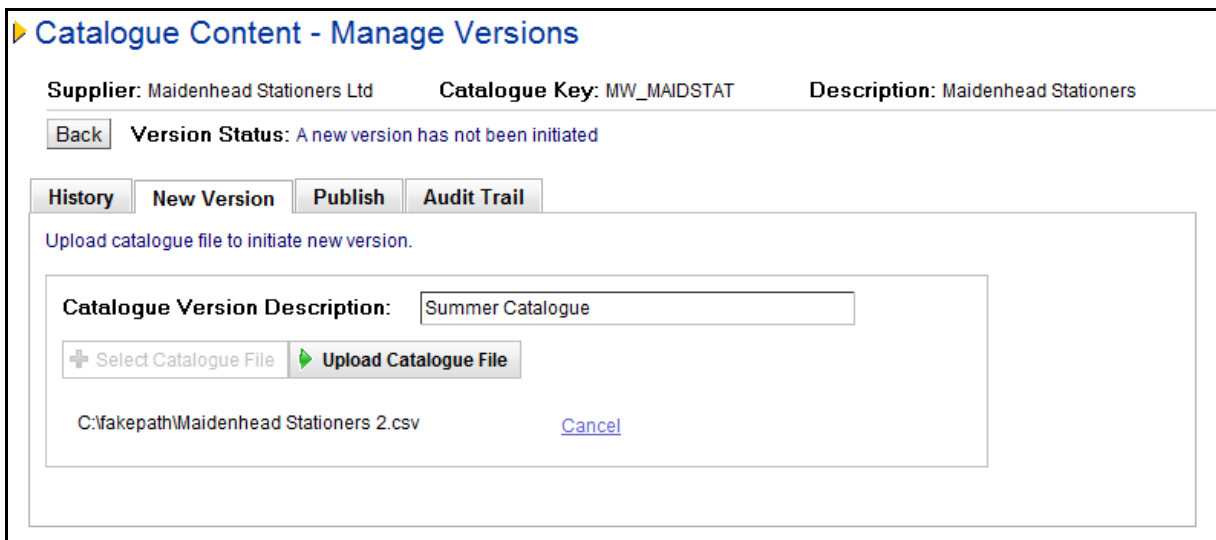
Catalogue Content - Manage Versions

Supplier: Maidenhead Stationers Ltd Catalogue Key: MW_MAIDSTAT Description: Maidenhead Stationers

Back Version Status: A new version has not been initiated

History New Version Publish Audit Trail

Upload catalogue file to initiate new version.

Catalogue Version Description: Summer Catalogue

Select Catalogue File Upload Catalogue File

C:\fakepath\Maidenhead Stationers 2.csv Cancel